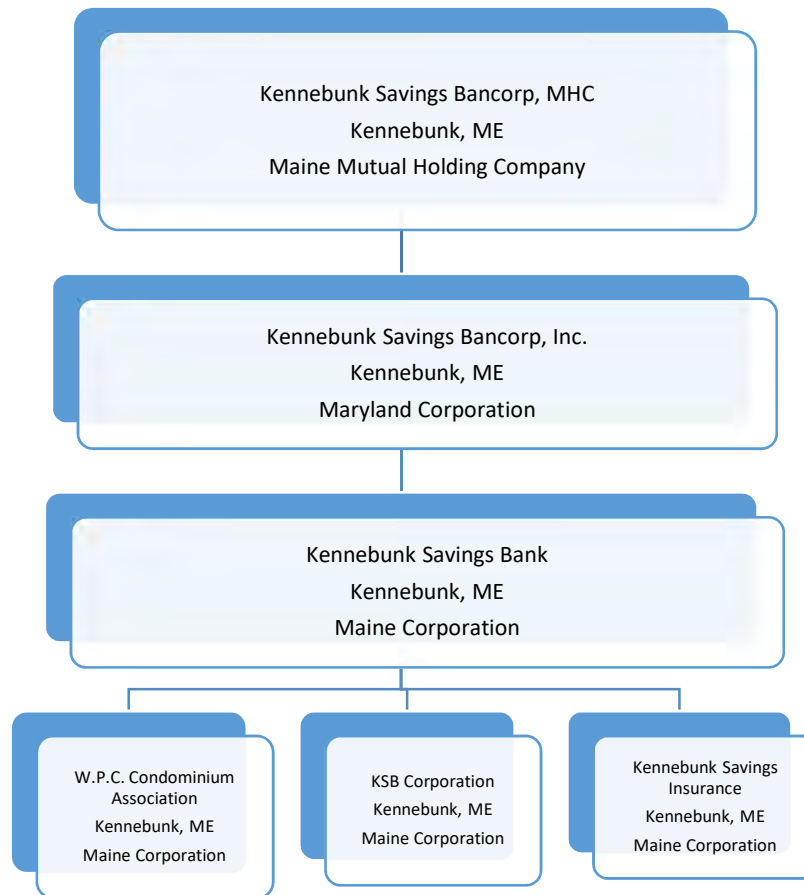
Kennebunk Savings Bancorp, MHC
Kennebunk, ME
Maine Mutual Holding Company

Kennebunk Savings Bancorp, Inc.
Kennebunk, ME
Maryland Corporation

Kennebunk Savings Bank
Kennebunk, ME
Maine Corporation

W.P.C. Condominium Association
Kennebunk, ME
Maine Corporation

KSB Corporation
Kennebunk, ME
Maine Corporation

Kennebunk Savings Insurance
Kennebunk, ME
Maine Corporation